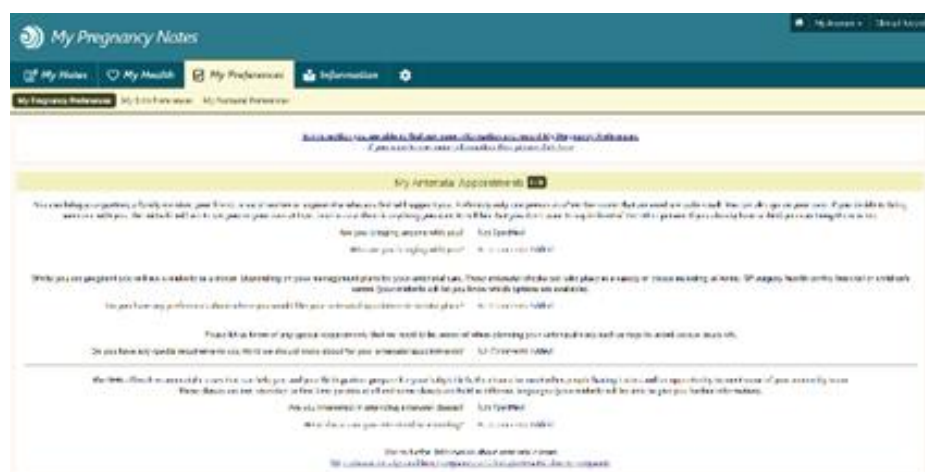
My Pregnancy Notes

My Account | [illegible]

My Notes | My Health | My Preferences | Information

My Pregnancy Preferences | My Birth Preferences | My Postnatal Preferences

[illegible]
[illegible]

My Antenatal Appointments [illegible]

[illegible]

Are you bringing anyone with you? Not Specified

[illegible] No Comments Added

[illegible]

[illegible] No Comments Added

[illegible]

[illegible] No Comments Added

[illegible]

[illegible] Not Specified

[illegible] No Comments Added

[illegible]
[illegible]